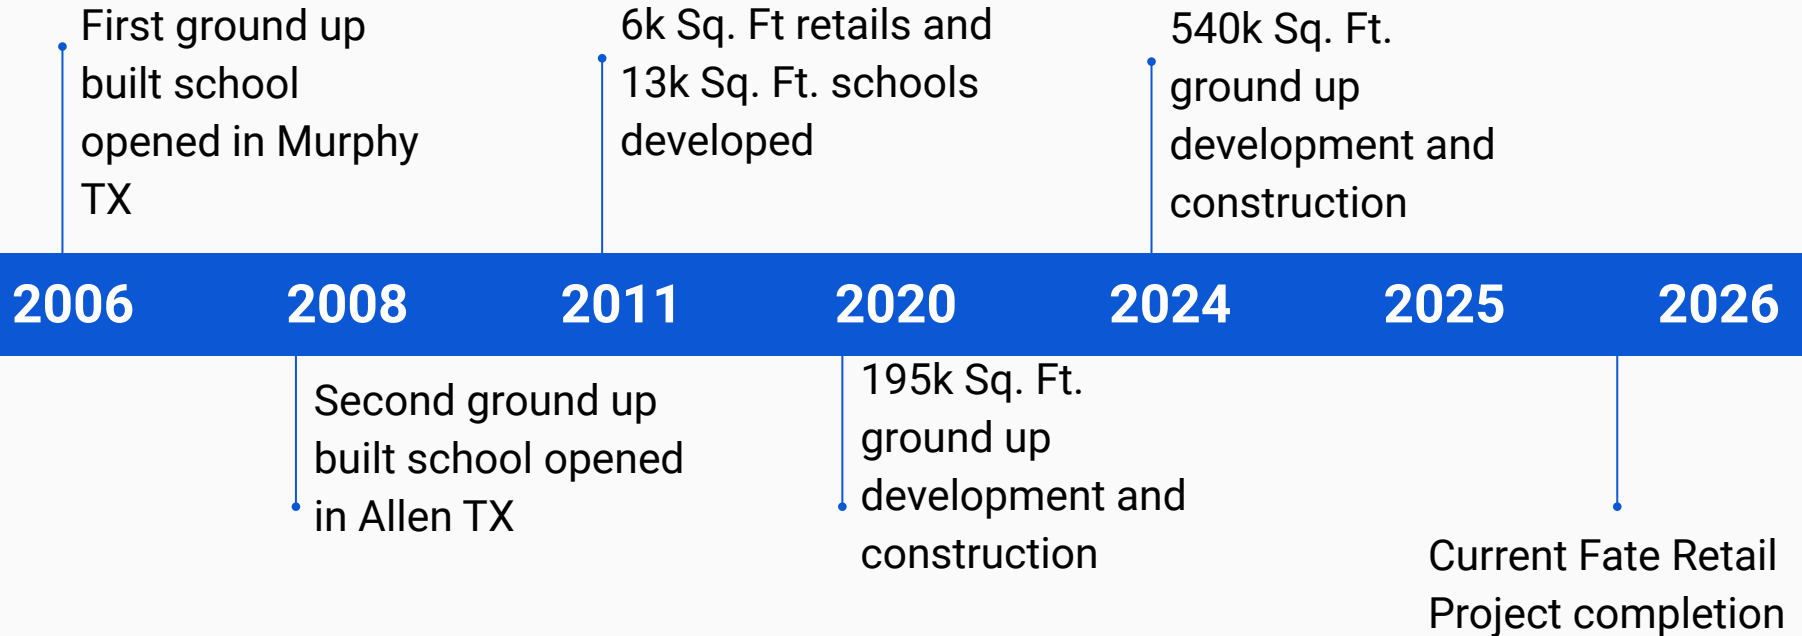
First ground up built school opened in Murphy TX

6k Sq. Ft retails and 13k Sq. Ft. schools developed

540k Sq. Ft. ground up development and construction

2006

2008

2011

2020

2024

2025

2026

Second ground up built school opened in Allen TX

195k Sq. Ft. ground up development and construction

Current Fate Retail Project completion